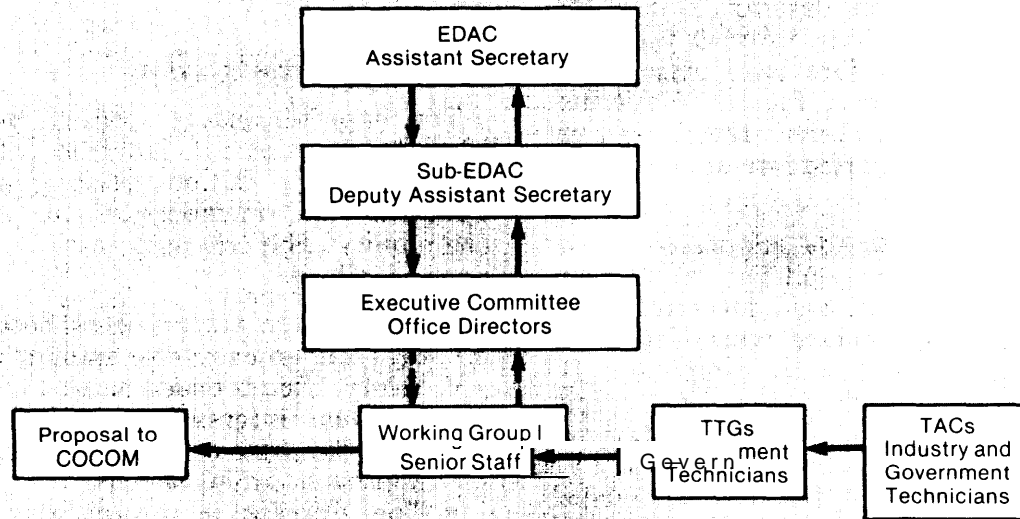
EDAC
Assistant Secretary

Sub-EDAC
Deputy Assistant Secretary

Executive Committee
Office Directors

Proposal to COCOM

Working Group I
Senior Staff

TTGs
Government
Technicians

TACs
Industry and
Government
Technicians